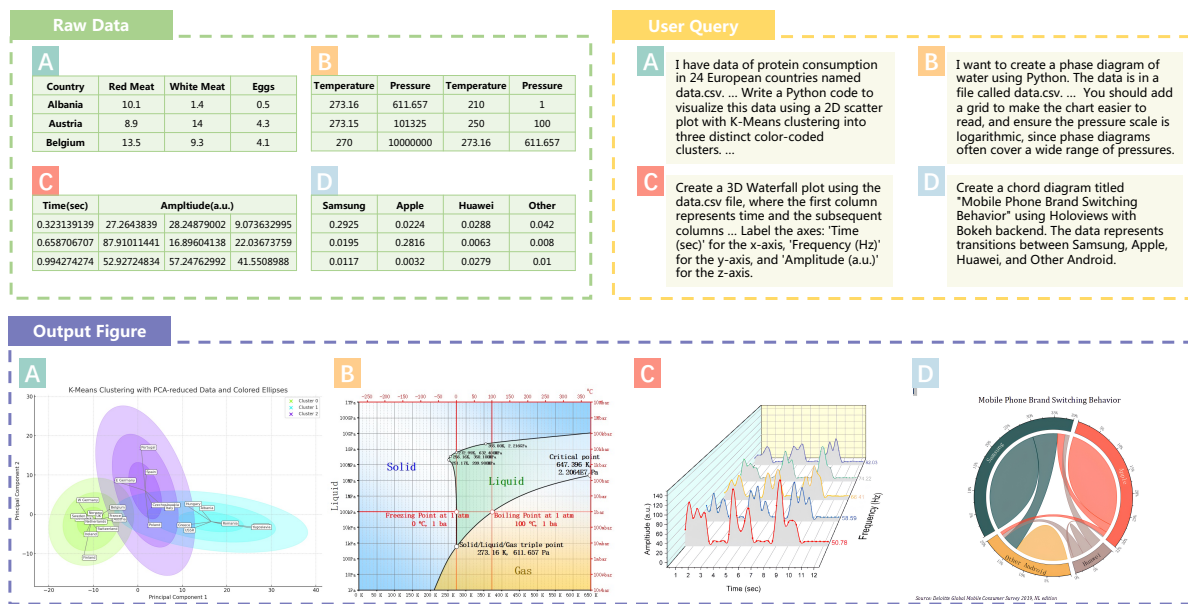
Raw Data

A

| Country | Red Meat | White Meat | Eggs |
|---|---|---|---|
| Albania | 10.1 | 1.4 | 0.5 |
| Austria | 8.9 | 14 | 4.3 |
| Belgium | 13.5 | 9.3 | 4.1 |

B

| Temperature | Pressure | Temperature | Pressure |
|---|---|---|---|
| 273.16 | 611.657 | 210 | 1 |
| 273.15 | 101325 | 250 | 100 |
| 270 | 10000000 | 273.16 | 611.657 |

C

| Time(sec) | Ampltiude(a.u.) | | |
|---|---|---|---|
| 0.323139139 | 27.2643839 | 28.24879002 | 9.073632995 |
| 0.658706707 | 87.91011441 | 16.89604138 | 22.03673759 |
| 0.994274274 | 52.92724834 | 57.24762992 | 41.5508988 |

D

| Samsung | Apple | Huawei | Other |
|---|---|---|---|
| 0.2925 | 0.0224 | 0.0288 | 0.042 |
| 0.0195 | 0.2816 | 0.0063 | 0.008 |
| 0.0117 | 0.0032 | 0.0279 | 0.01 |

User Query

A
I have data of protein consumption in 24 European countries named data.csv. ... Write a Python code to visualize this data using a 2D scatter plot with K-Means clustering into three distinct color-coded clusters. ...

B
I want to create a phase diagram of water using Python. The data is in a file called data.csv. ... You should add a grid to make the chart easier to read, and ensure the pressure scale is logarithmic, since phase diagrams often cover a wide range of pressures.

C
Create a 3D Waterfall plot using the data.csv file, where the first column represents time and the subsequent columns ... Label the axes: 'Time (sec)' for the x-axis, 'Frequency (Hz)' for the y-axis, and 'Amplitude (a.u.)' for the z-axis.

D
Create a chord diagram titled "Mobile Phone Brand Switching Behavior" using Holoviews with Bokeh backend. The data represents transitions between Samsung, Apple, Huawei, and Other Android.

Output Figure

A
K-Means Clustering with PCA-reduced Data and Colored Ellipses
Cluster 0
Cluster 1
Cluster 2
Principal Component 1
Principal Component 2

B
Solid
Liquid
Gas
Liquid
Critical point 647.396 K, 2.206407 Pa
Freezing Point at 1 atm 0 °C, 1 ba
Boiling Point at 1 atm 100 °C, 1 ba
Solid/Liquid/Gas triple point 273.16 K, 611.657 Pa

C
Amplitude (a.u.)
Time (sec)
Frequency (Hz)
50.78
58.59

D
Mobile Phone Brand Switching Behavior
Samsung
Apple
Other Android
Huawei
Source: Deloitte Global Mobile Consumer Survey 2019, NL edition